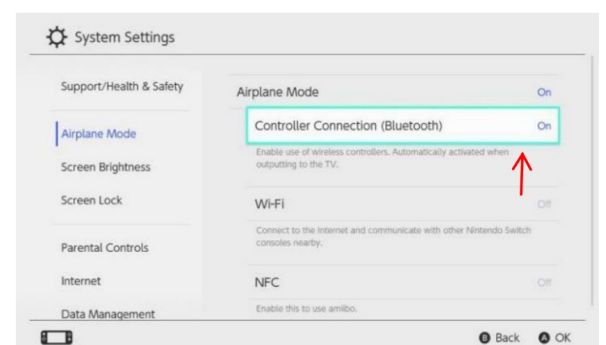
System Settings

Support/Health & Safety

Airplane Mode

Screen Brightness

Screen Lock

Parental Controls

Internet

Data Management

Airplane Mode On

Controller Connection (Bluetooth) On

Enable use of wireless controllers. Automatically activated when outputting to the TV.

Wi-Fi Off

Connect to the Internet and communicate with other Nintendo Switch consoles nearby.

NFC Off

Enable this to use amiibo.

B Back A OK